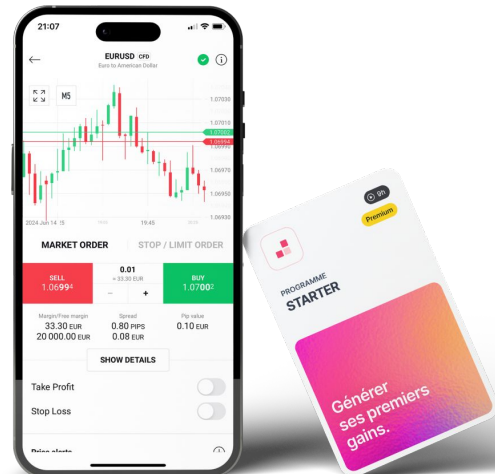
21:07

EURUSD CFD
Euro to American Dollar

M5

1.07030
1.07010
1.06994
1.06970
1.06950
1.06930

2024 Jun 14 15
19:45

MARKET ORDER
STOP / LIMIT ORDER

SELL
1.06994

0.01
≈ 33.30 EUR
−
+

BUY
1.07002

Margin/Free margin
33.30 EUR
20 000.00 EUR

Spread
0.80 PIPS
0.08 EUR

Pip value
0.10 EUR

SHOW DETAILS

Take Profit

Stop Loss

Price alerts

9h

Premium

PROGRAMME
STARTER

Générer ses premiers gains.